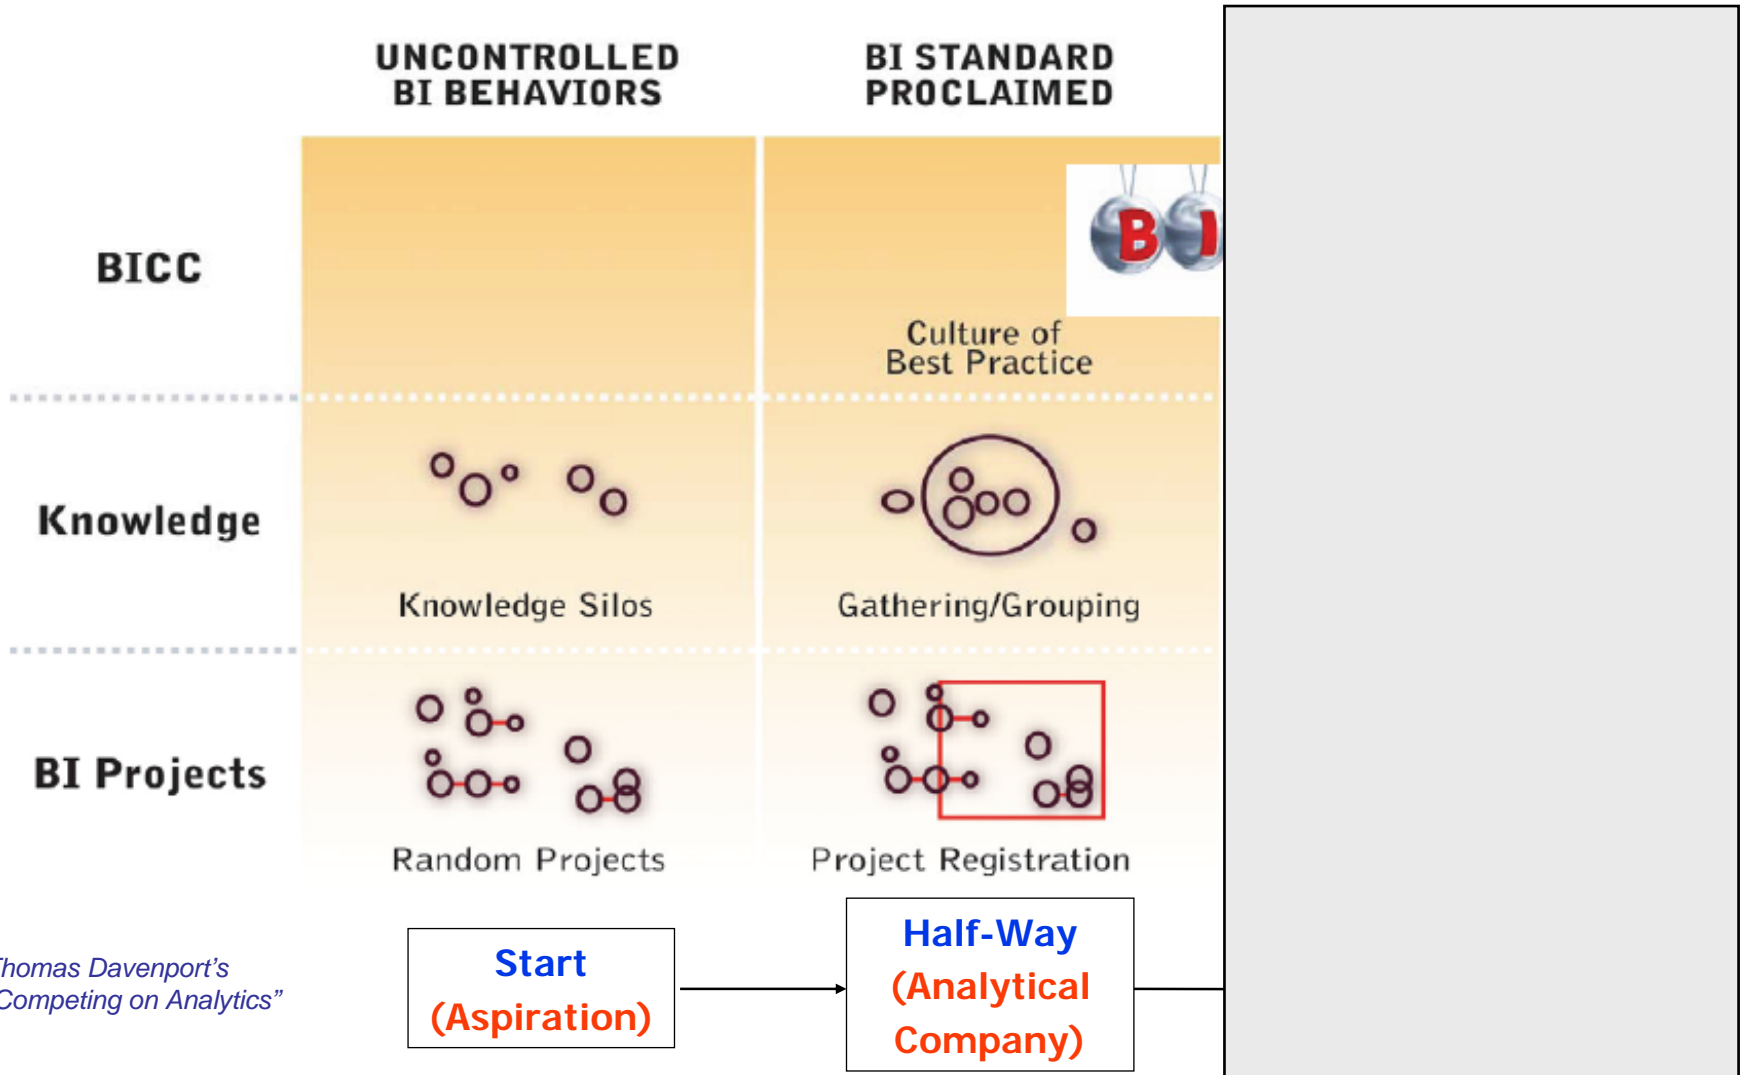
UNCONTROLLED BI BEHAVIORS

BI STANDARD PROCLAIMED

BICC

BI

Culture of Best Practice

Knowledge

Knowledge Silos

Gathering/Grouping

BI Projects

Random Projects

Project Registration

homas Davenport's
Competing on Analytics"

Start
(Aspiration)

Half-Way
(Analytical
Company)